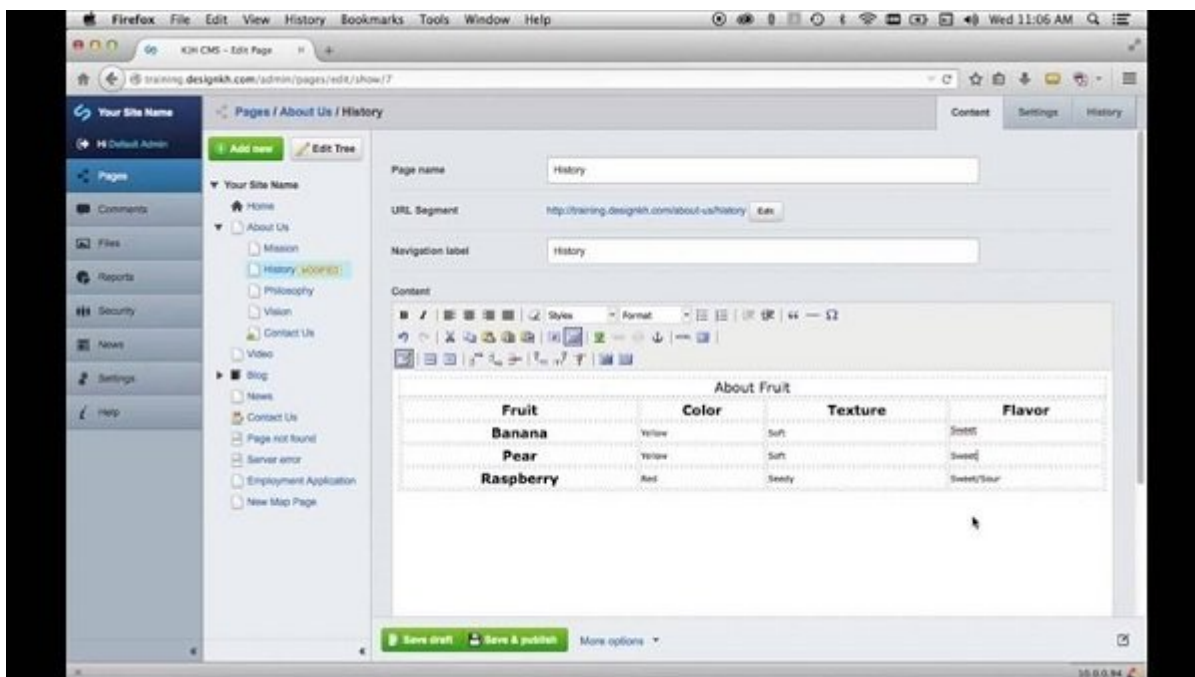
Firefox File Edit View History Bookmarks Tools Window Help

Wed 11:06 AM

KJH CMS - Edit Page

training.designkh.com/admin/pages/edit/show/7

Your Site Name

Hi Default Admin

Pages

Comments

Files

Reports

Security

News

Settings

Help

Pages / About Us / History

Content

Settings

History

Add new

Edit Tree

Your Site Name

Home

About Us

Mission

History MODIFIED

Philosophy

Vision

Contact Us

Video

Blog

News

Contact Us

Page not found

Server error

Employment Application

New Map Page

Page name

History

URL Segment

http://training.designkh.com/about-us/history Edit

Navigation label

History

Content

Styles

Format

About Fruit

| Fruit | Color | Texture | Flavor |
|---|---|---|---|
| Banana | Yellow | Soft | Sweet |
| Pear | Yellow | Soft | Sweet |
| Raspberry | Red | Seedy | Sweet/Sour |

Save draft

Save & publish

More options

10.0.0.94